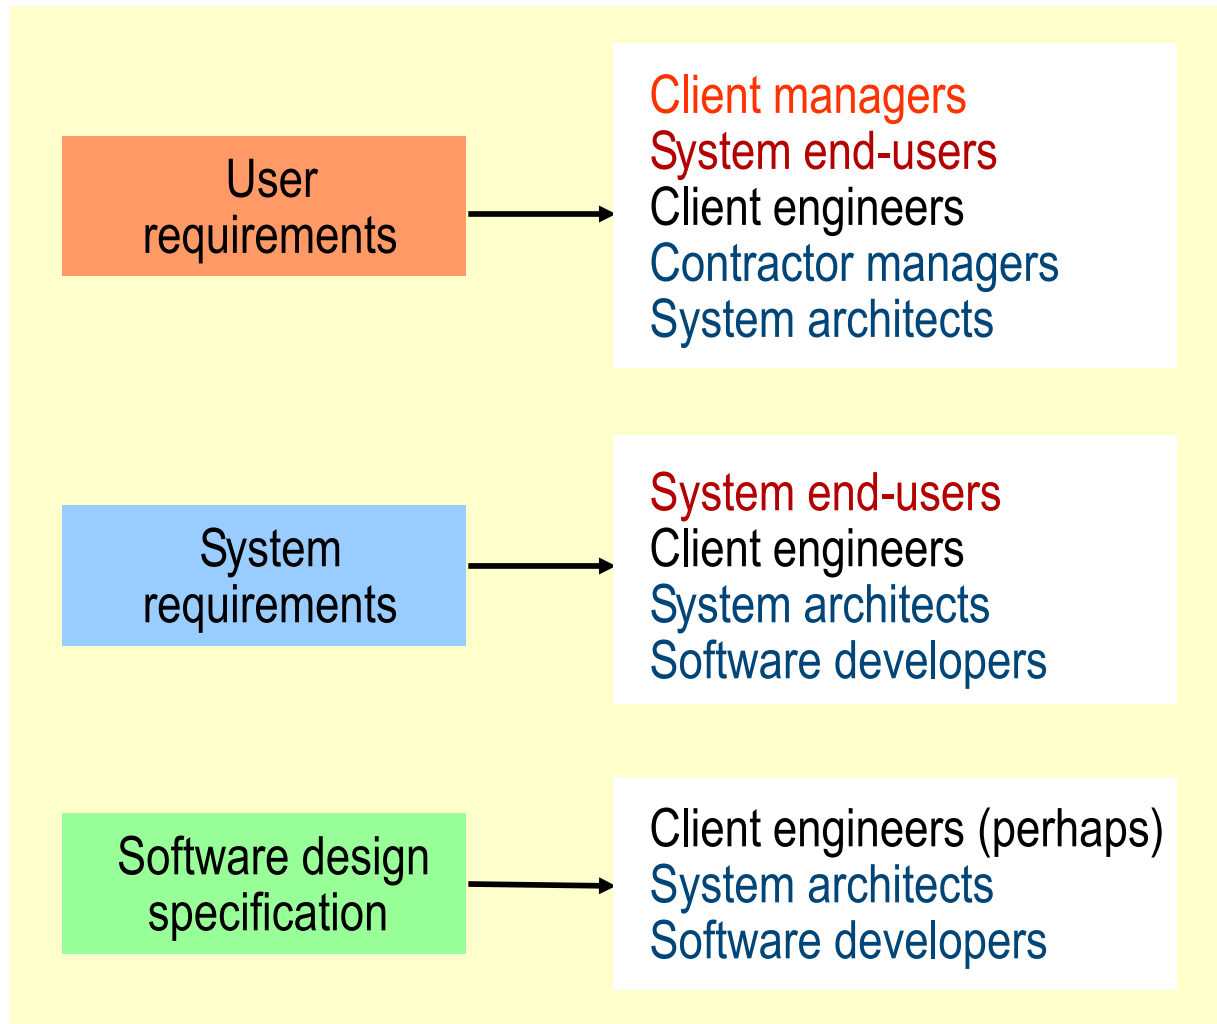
User requirements

Client managers
System end-users
Client engineers
Contractor managers
System architects

System requirements

System end-users
Client engineers
System architects
Software developers

Software design specification

Client engineers (perhaps)
System architects
Software developers